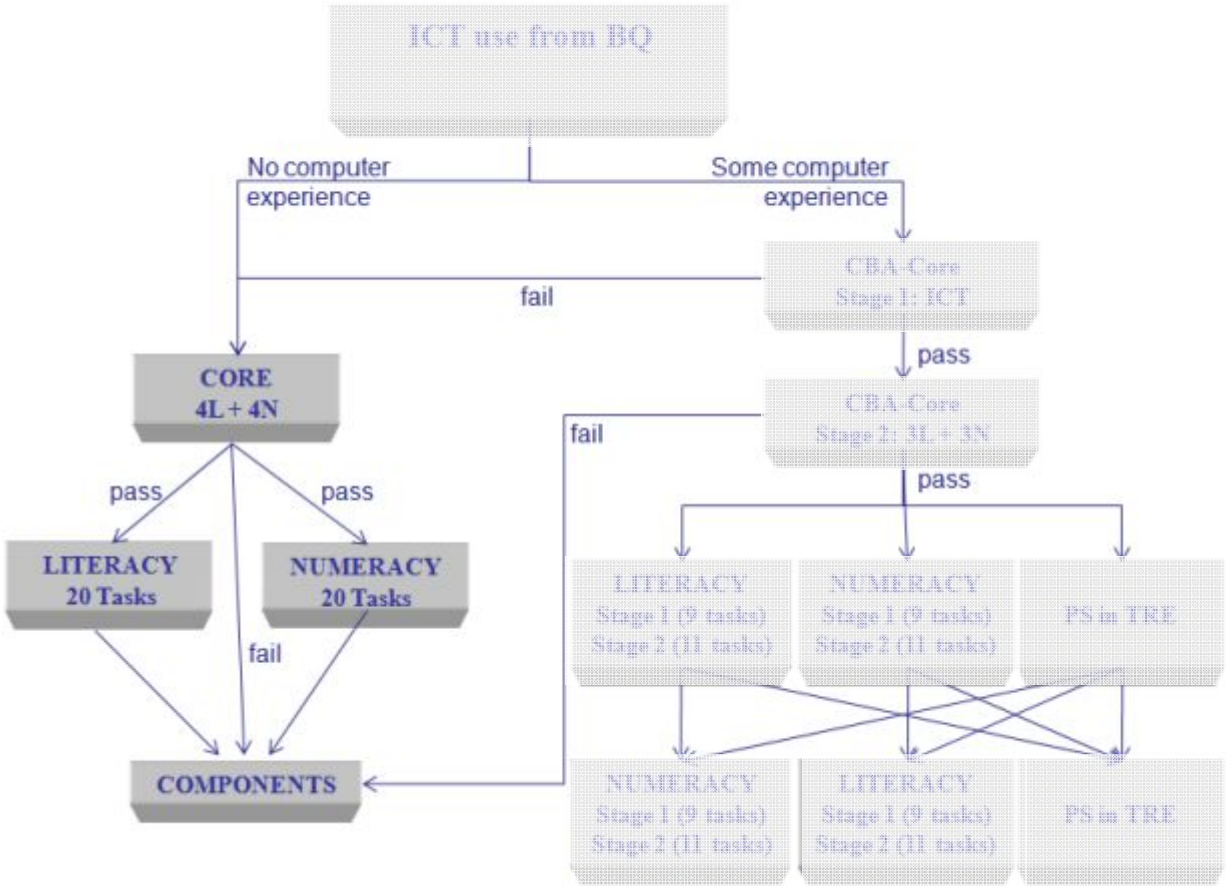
ICT use from BQ

No computer experience

Some computer experience

CBA-Core
Stage 1: ICT

fail

pass

CORE
4L + 4N

CBA-Core
Stage 2: 3L + 3N

fail

pass

pass

pass

LITERACY
20 Tasks

NUMERACY
20 Tasks

fail

LITERACY
Stage 1 (9 tasks)
Stage 2 (11 tasks)

NUMERACY
Stage 1 (9 tasks)
Stage 2 (11 tasks)

PS in TRE

COMPONENTS

NUMERACY
Stage 1 (9 tasks)
Stage 2 (11 tasks)

LITERACY
Stage 1 (9 tasks)
Stage 2 (11 tasks)

PS in TRE